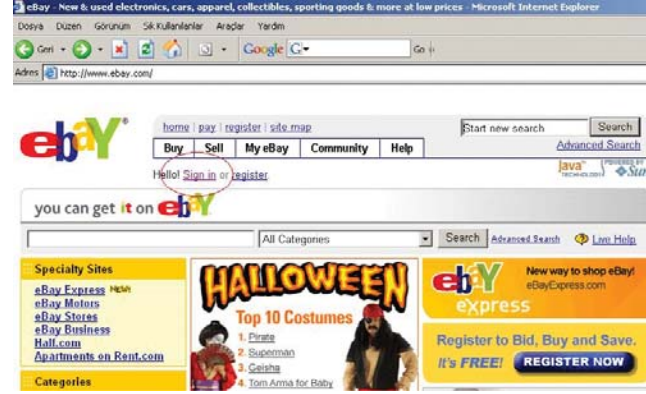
eBay - New & used electronics, cars, apparel, collectibles, sporting goods & more at low prices - Microsoft Internet Explorer

Dosya Düzen Görünüm Sık Kullanılanlar Araçlar Yardım

Geri Google G- Go

Adres http://www.ebay.com/

ebY

home | pay | register | site map

Buy | Sell | My eBay | Community | Help

Start new search Search

Advanced Search

Java POWERED BY Sun

Hello! Sign in or register

you can get it on ebY

All Categories Search Advanced Search Live Help

Specialty Sites

eBay Express NEW

eBay Motors

eBay Stores

eBay Business

Half.com

Apartments on Rent.com

Categories

HALLOWEEN

Top 10 Costumes

1. Pirate

2. Superman

3. Geisha

4. Tom Arma for Baby

ebY express

New way to shop eBay! eBayExpress.com

Register to Bid, Buy and Save.

It's FREE! REGISTER NOW